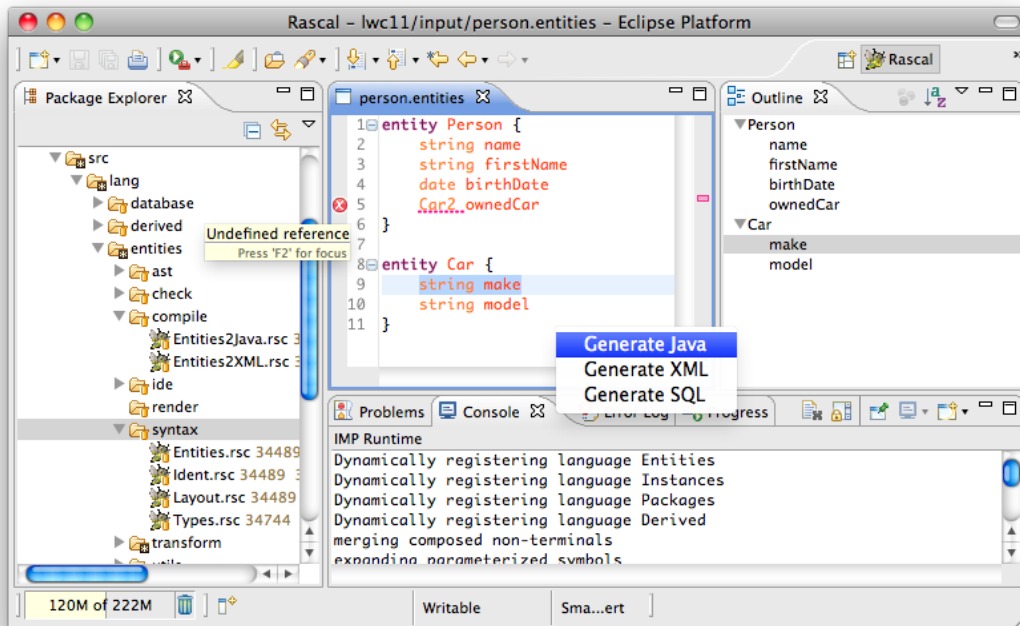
Rascal – lwc11/input/person.entities – Eclipse Platform

Rascal

Package Explorer

src
lang
database
derived
entities
ast
check
compile
Entities2Java.rsc 3
Entities2XML.rsc 3
ide
render
syntax
Entities.rsc 34489
Ident.rsc 34489
Layout.rsc 34489
Types.rsc 34744
transform

Undefined reference
Press 'F2' for focus

person.entities

1 entity Person {
2 string name
3 string firstName
4 date birthDate
5 Car2 ownedCar
6 }
7
8 entity Car {
9 string make
10 string model
11 }

Outline

Person
name
firstName
birthDate
ownedCar
Car
make
model

Generate Java
Generate XML
Generate SQL

Problems Console Error Log Progress

IMP Runtime
Dynamically registering language Entities
Dynamically registering language Instances
Dynamically registering language Packages
Dynamically registering language Derived
merging composed non-terminals
expanding parameterized symbols

120M of 222M | Writable | Sma...ert